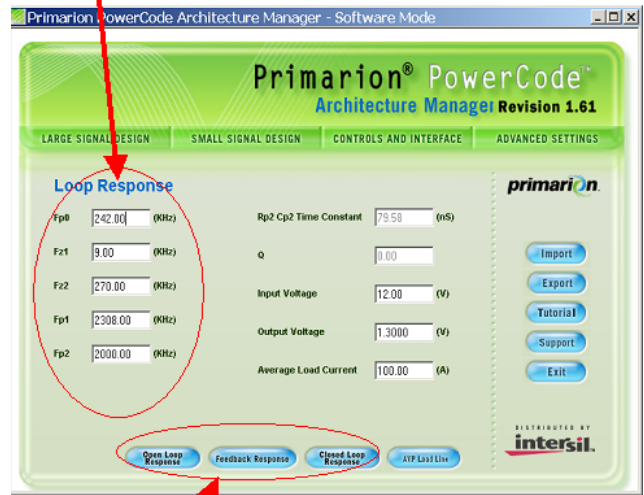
Primarion PowerCode Architecture Manager - Software Mode

Primarion® PowerCode™
Architecture Manager Revision 1.61

LARGE SIGNAL DESIGN
SMALL SIGNAL DESIGN
CONTROLS AND INTERFACE
ADVANCED SETTINGS

Loop Response

primarion.

| | | |
|---|---|---|
| Fp0 | 242.00 | (KHz) |
| Fz1 | 9.00 | (KHz) |
| Fz2 | 270.00 | (KHz) |
| Fp1 | 2308.00 | (KHz) |
| Fp2 | 2000.00 | (KHz) |

| | | |
|---|---|---|
| Rp2 Cp2 Time Constant | 79.58 | (nS) |
| Q | 0.00 | |
| Input Voltage | 12.00 | (V) |
| Output Voltage | 1.3000 | (V) |
| Average Load Current | 100.00 | (A) |

Import
Export
Tutorial
Support
Exit

DISTRIBUTED BY
intersil.

Open Loop Response
Feedback Response
Closed Loop Response
AVP Load Line